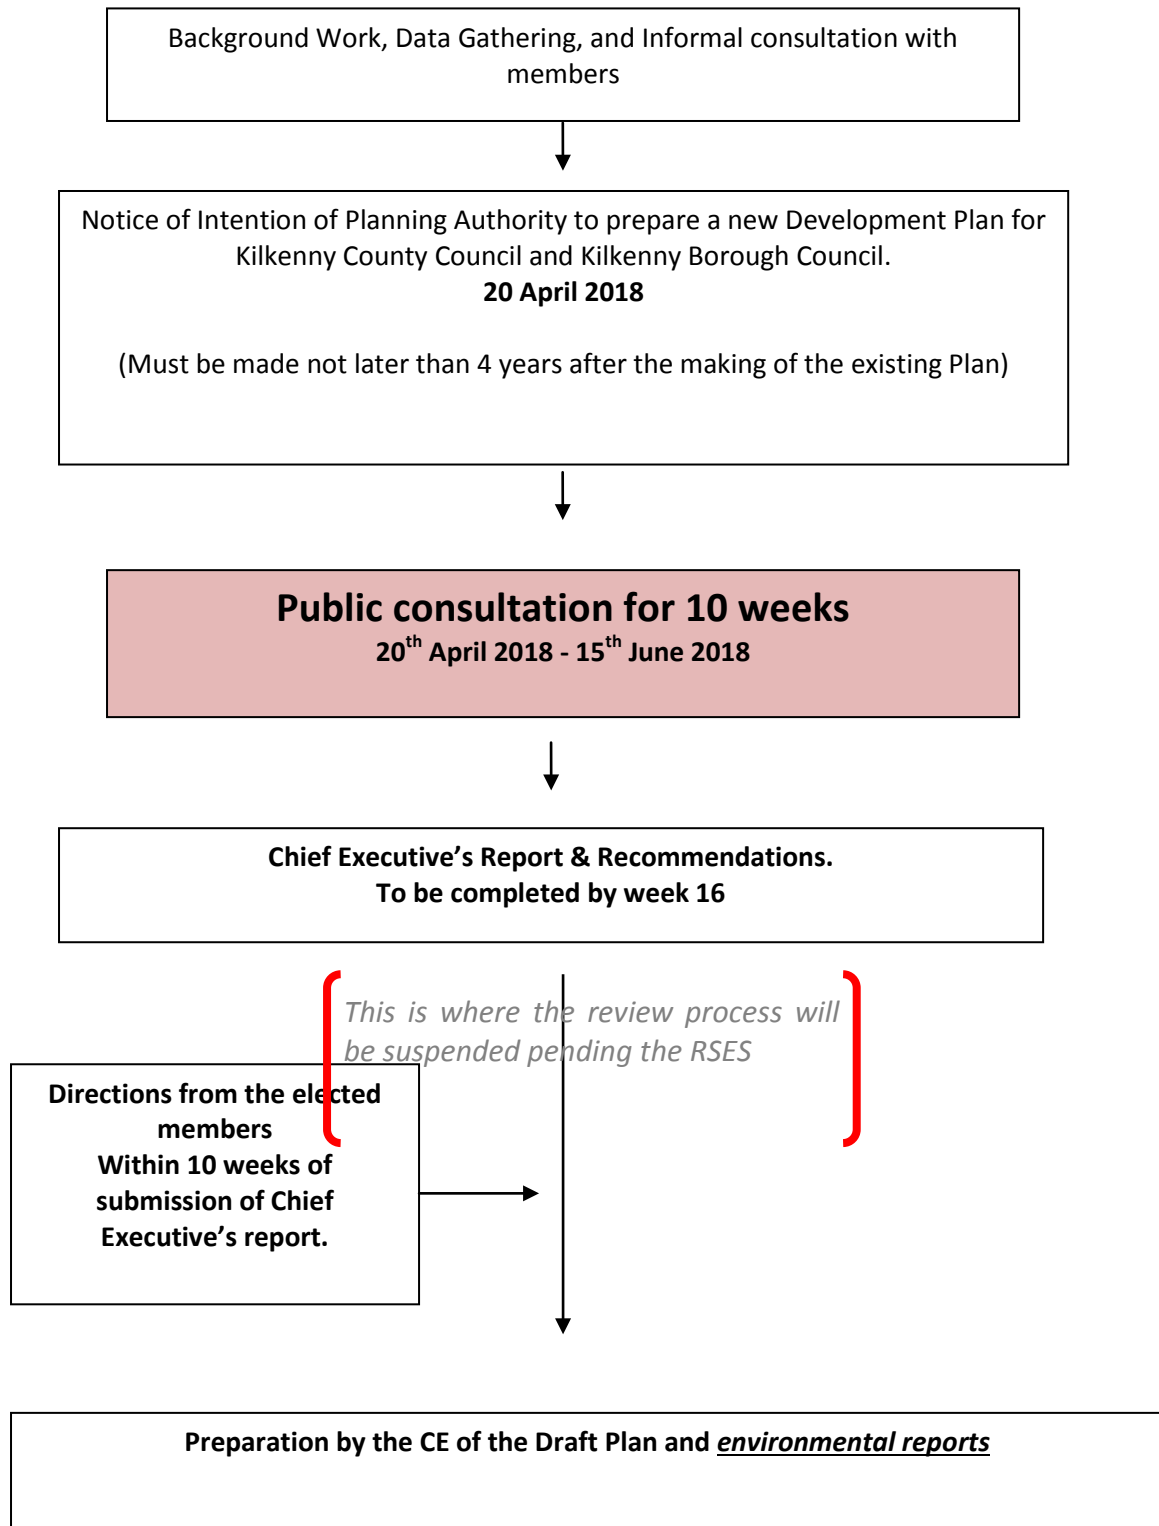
Background Work, Data Gathering, and Informal consultation with members

Notice of Intention of Planning Authority to prepare a new Development Plan for Kilkenny County Council and Kilkenny Borough Council.
**20 April 2018**

(Must be made not later than 4 years after the making of the existing Plan)

**Public consultation for 10 weeks**
**$20^{th}$ April 2018 - $15^{th}$ June 2018**

**Chief Executive's Report & Recommendations.**
**To be completed by week 16**

*This is where the review process will be suspended pending the RSES*

**Directions from the elected members**
**Within 10 weeks of submission of Chief Executive's report.**

**Preparation by the CE of the Draft Plan and *environmental reports***